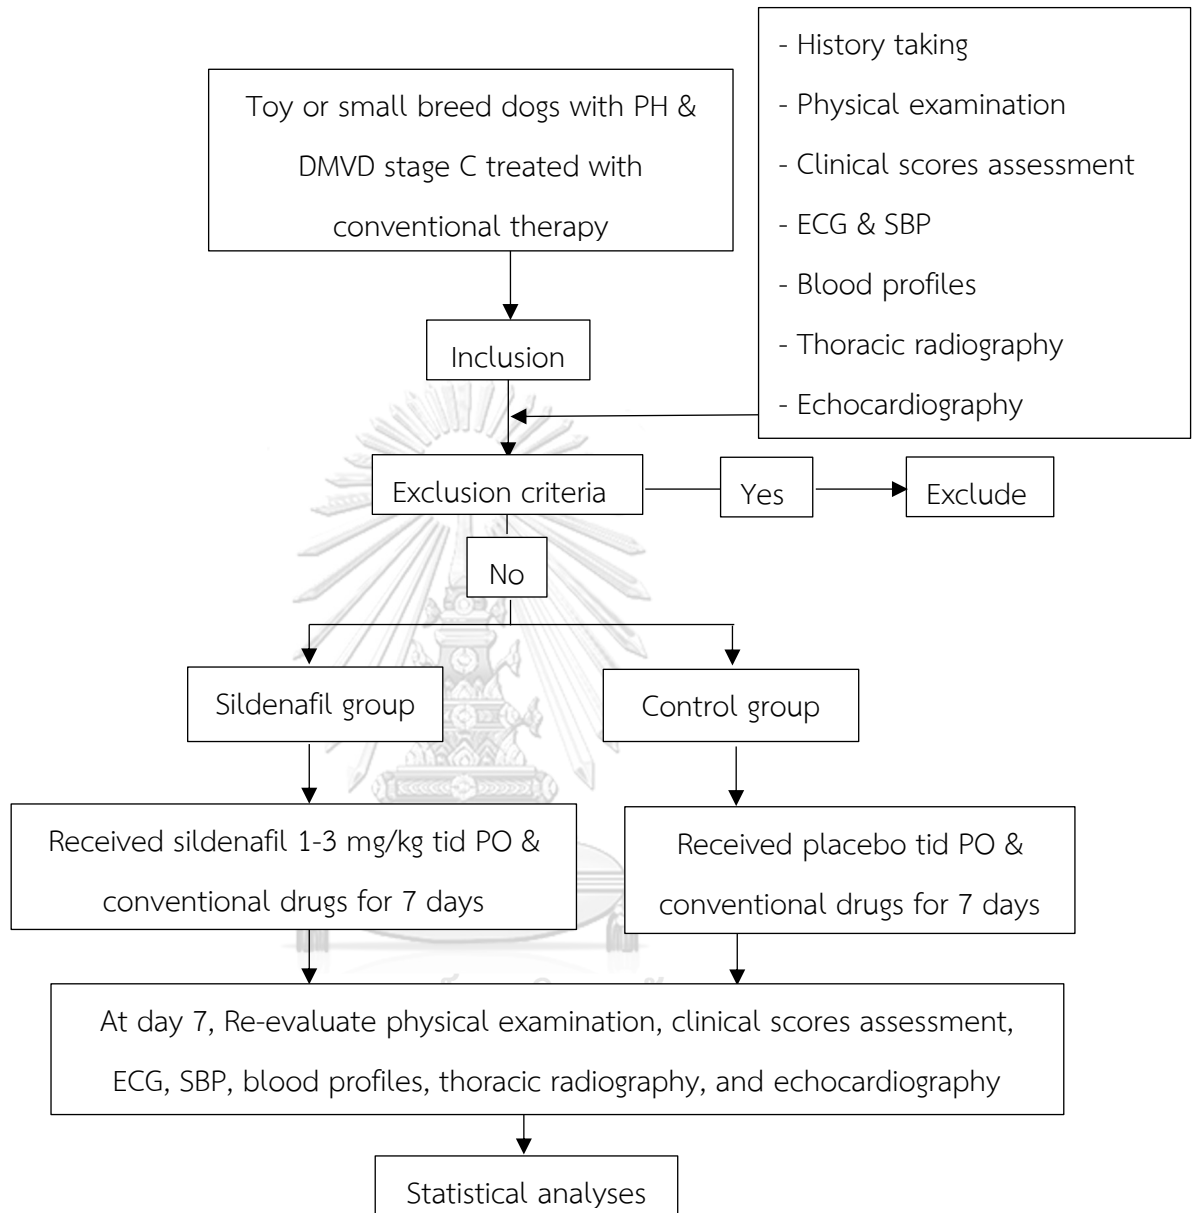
Toy or small breed dogs with PH & DMVD stage C treated with conventional therapy

- History taking
- Physical examination
- Clinical scores assessment
- ECG & SBP
- Blood profiles
- Thoracic radiography
- Echocardiography

Inclusion

Exclusion criteria

Yes

Exclude

No

Sildenafil group

Control group

Received sildenafil 1-3 mg/kg tid PO & conventional drugs for 7 days

Received placebo tid PO & conventional drugs for 7 days

At day 7, Re-evaluate physical examination, clinical scores assessment, ECG, SBP, blood profiles, thoracic radiography, and echocardiography

Statistical analyses